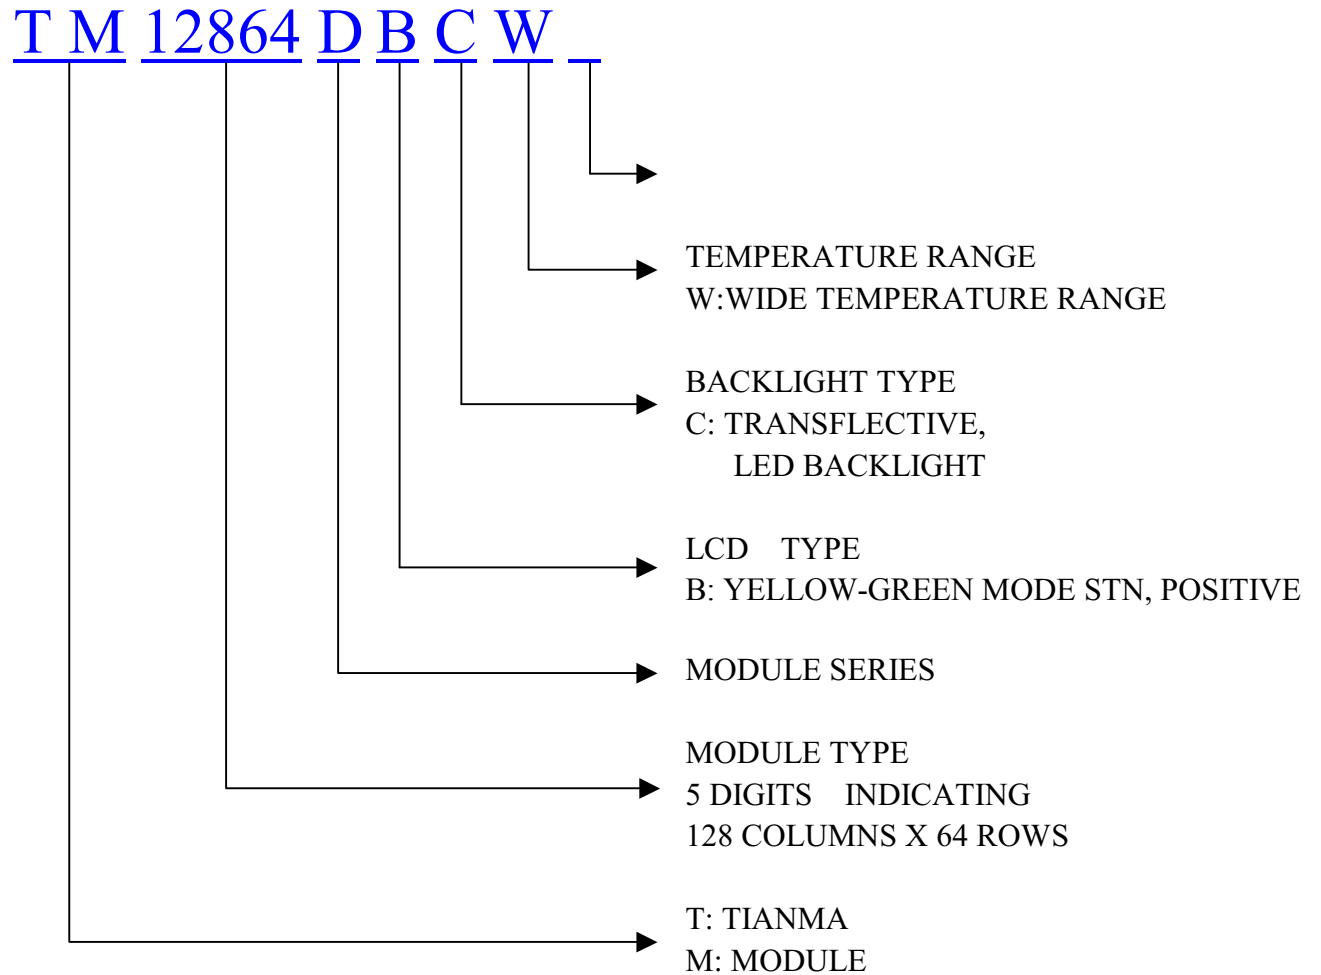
T M 12864 D B C W _

TEMPERATURE RANGE
W:WIDE TEMPERATURE RANGE

BACKLIGHT TYPE
C: TRANSFLECTIVE,
LED BACKLIGHT

LCD TYPE
B: YELLOW-GREEN MODE STN, POSITIVE

MODULE SERIES

MODULE TYPE
5 DIGITS INDICATING
128 COLUMNS X 64 ROWS

T: TIANMA
M: MODULE